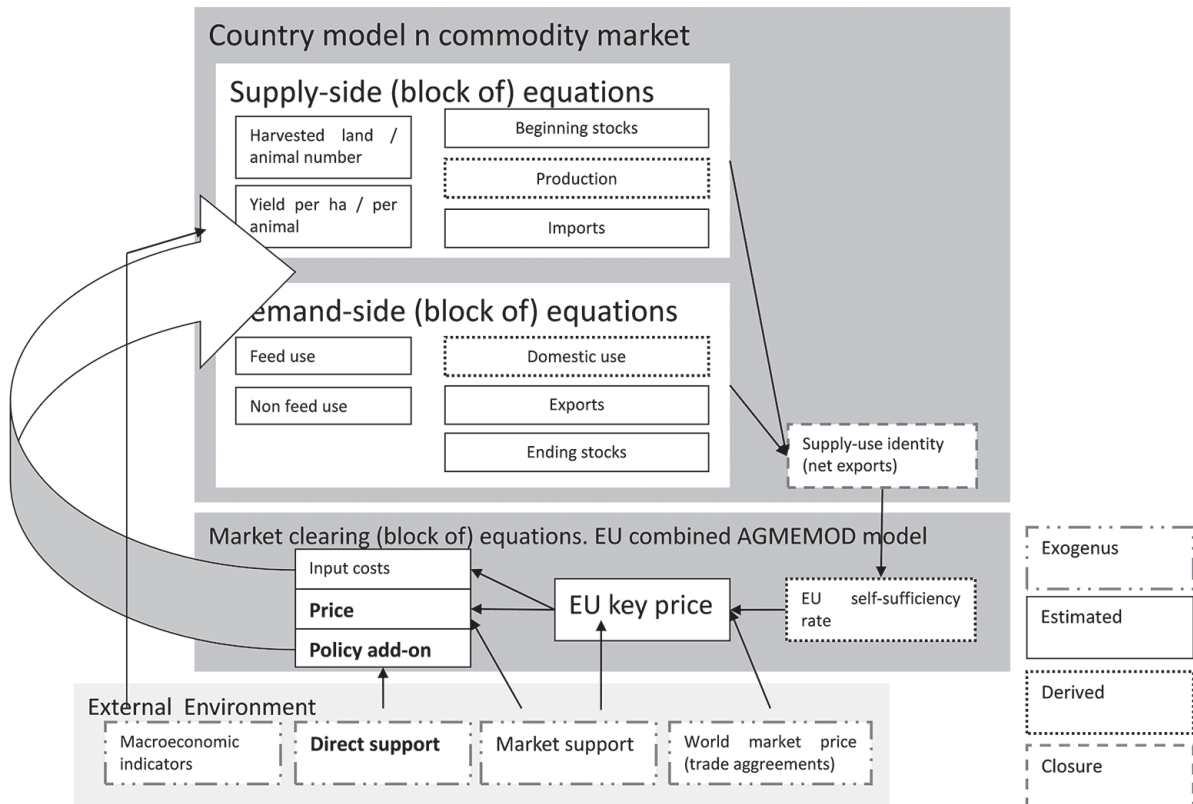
Country model n commodity market

Supply-side (block of) equations

Harvested land / animal number

Yield per ha / per animal

Beginning stocks

Production

Imports

emand-side (block of) equations

Feed use

Non feed use

Domestic use

Exports

Ending stocks

Supply-use identity (net exports)

Market clearing (block of) equations. EU combined AGMEMOD model

Input costs

Price

Policy add-on

EU key price

EU self-sufficiency rate

External Environment

Macroeconomic indicators

Direct support

Market support

World market price (trade aggreements)

Exogenus

Estimated

Derived

Closure